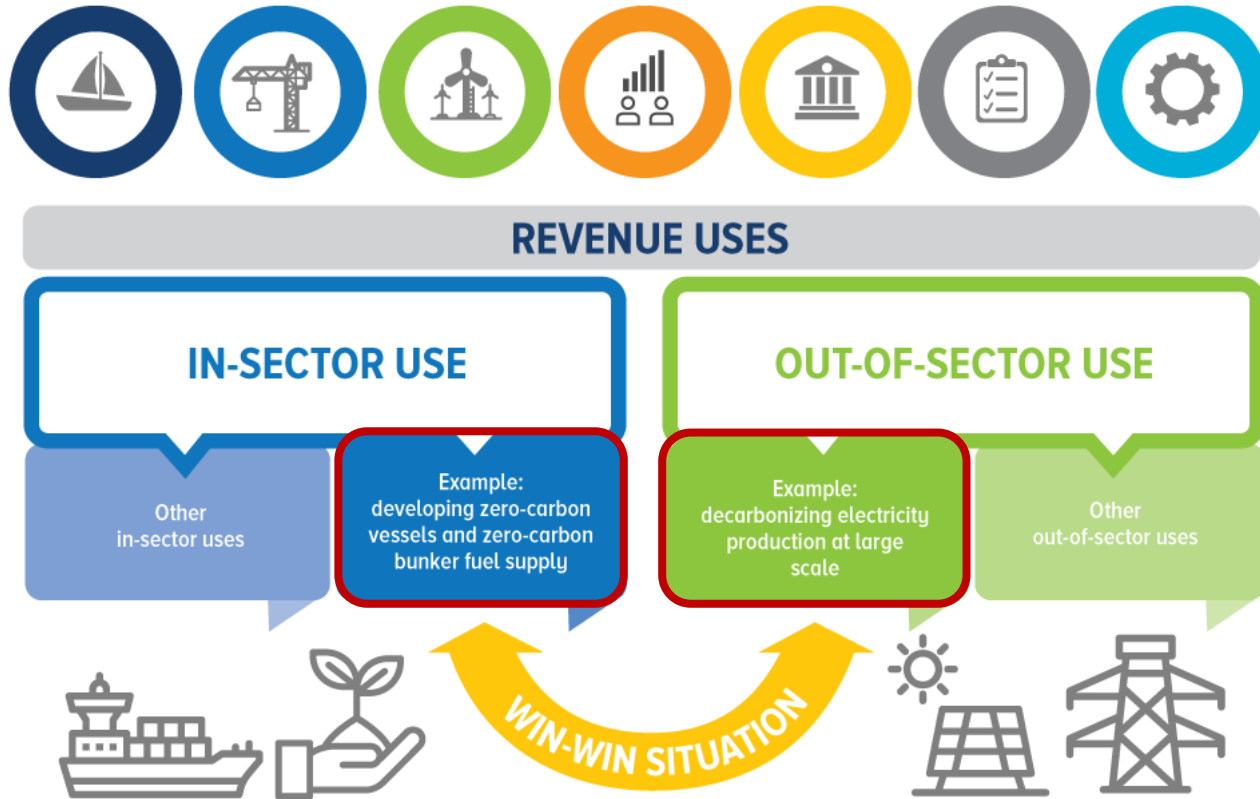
REVENUE USES

IN-SECTOR USE

OUT-OF-SECTOR USE

Other in-sector uses

Example: developing zero-carbon vessels and zero-carbon bunker fuel supply

Example: decarbonizing electricity production at large scale

Other out-of-sector uses

WIN-WIN SITUATION